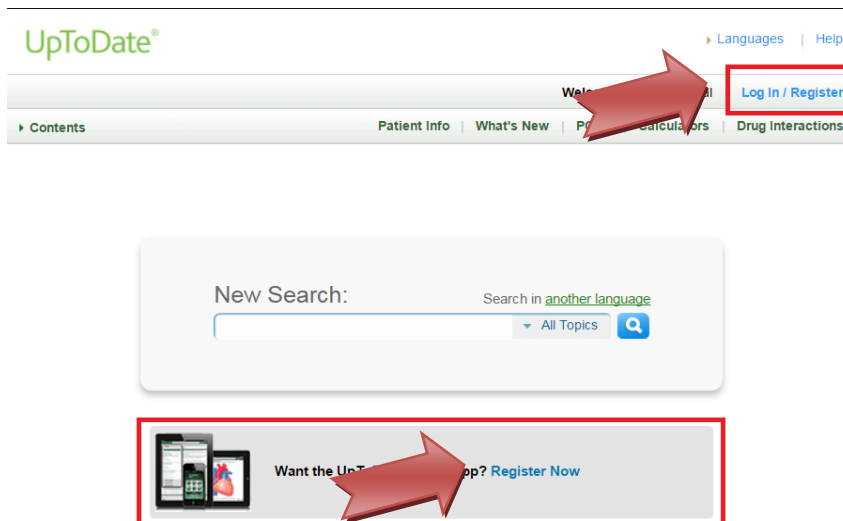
UpToDate®

Languages | Help

Welc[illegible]l

Log In / Register

Contents

Patient Info | What's New | P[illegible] Calculators | Drug Interactions

New Search:

Search in another language

All Topics

Want the UpT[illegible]pp? Register Now